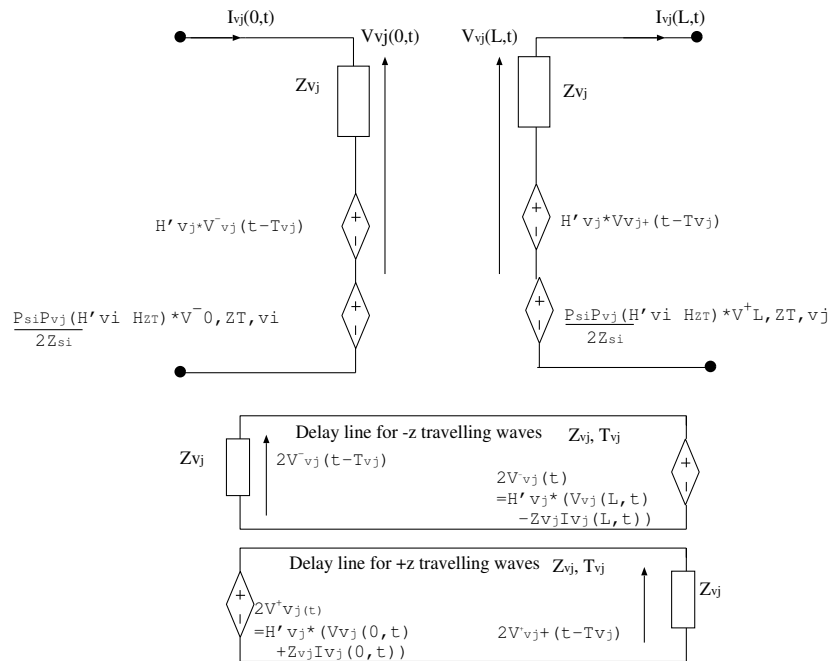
$I_{vj}(0,t)$

$V_{vj}(0,t)$

$Z_{vj}$

$H'_{vj}*V^{-}_{vj}(t-T_{vj})$

+

|

+

|

$\frac{P_{si}P_{vj}(H'_{vi}\ H_{ZT})*V^{-}_{0,ZT,vi}}{2Z_{si}}$

$V_{vj}(L,t)$

$I_{vj}(L,t)$

$Z_{vj}$

+

|

$H'_{vj}*V_{vj+}(t-T_{vj})$

+

|

$\frac{P_{si}P_{vj}(H'_{vi}\ H_{ZT})*V^{+}_{L,ZT,vj}}{2Z_{si}}$

Delay line for -z travelling waves $Z_{vj}$, $T_{vj}$

$Z_{vj}$

$2V^{-}_{vj}(t-T_{vj})$

$2V^{-}_{vj}(t)$
$=H'_{vj}*(V_{vj}(L,t)$
$-Z_{vj}I_{vj}(L,t))$

+

|

Delay line for +z travelling waves $Z_{vj}$, $T_{vj}$

+

|

$2V^{+}_{vj(t)}$
$=H'_{vj}*(V_{vj}(0,t)$
$+Z_{vj}I_{vj}(0,t))$

$2V^{+}_{vj+}(t-T_{vj})$

$Z_{vj}$